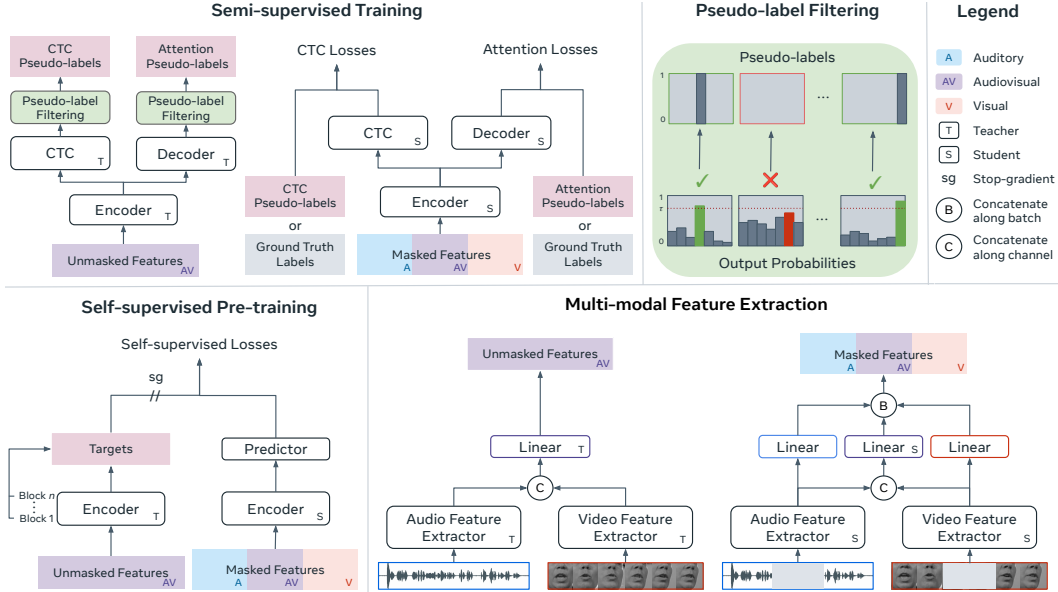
Semi-supervised Training

CTC Pseudo-labels

Attention Pseudo-labels

Pseudo-label Filtering

Pseudo-label Filtering

CTC T

Decoder T

Encoder T

Unmasked Features AV

CTC Losses

Attention Losses

CTC S

Decoder S

Encoder S

CTC Pseudo-labels

or

Ground Truth Labels

Masked Features A AV V

Attention Pseudo-labels

or

Ground Truth Labels

Pseudo-label Filtering

Pseudo-labels

1

0

...

1

τ

0

...

Output Probabilities

Legend

A Auditory

AV Audiovisual

V Visual

T Teacher

S Student

sg Stop-gradient

B Concatenate along batch

C Concatenate along channel

Self-supervised Pre-training

Self-supervised Losses

sg

//

Targets

Predictor

Block $n$

⋮

Block 1

Encoder T

Encoder S

Unmasked Features AV

Masked Features A AV V

Multi-modal Feature Extraction

Unmasked Features AV

Linear T

C

Audio Feature Extractor T

Video Feature Extractor T

Masked Features A AV V

B

Linear

Linear S

Linear

C

Audio Feature Extractor S

Video Feature Extractor S